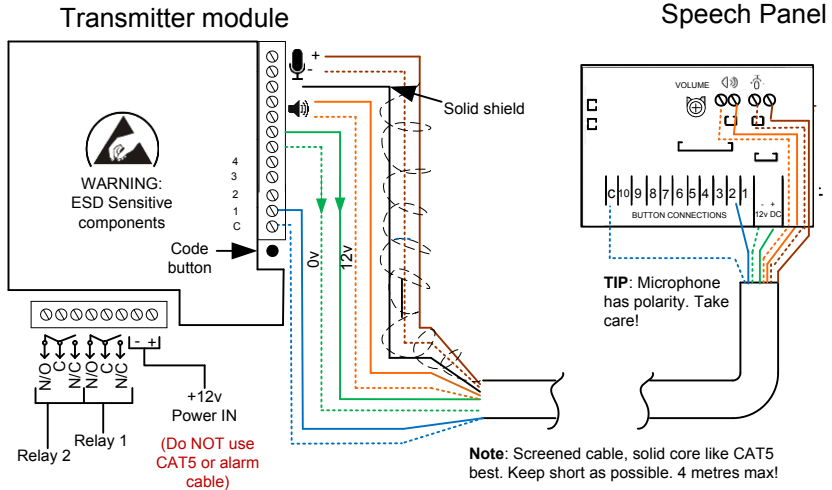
Transmitter module

Speech Panel

+
-

Solid shield

VOLUME

4
3
2
1
C

WARNING:
ESD Sensitive
components

Code
button

0v

12v

C 10 9 8 7 6 5 4 3 2 1

- +
12v DC

BUTTON CONNECTIONS

TIP: Microphone has polarity. Take care!

- +

N/O C N/C N/O C N/C

+12v
Power IN

Relay 1

Relay 2

(Do NOT use CAT5 or alarm cable)

Note: Screened cable, solid core like CAT5 best. Keep short as possible. 4 metres max!